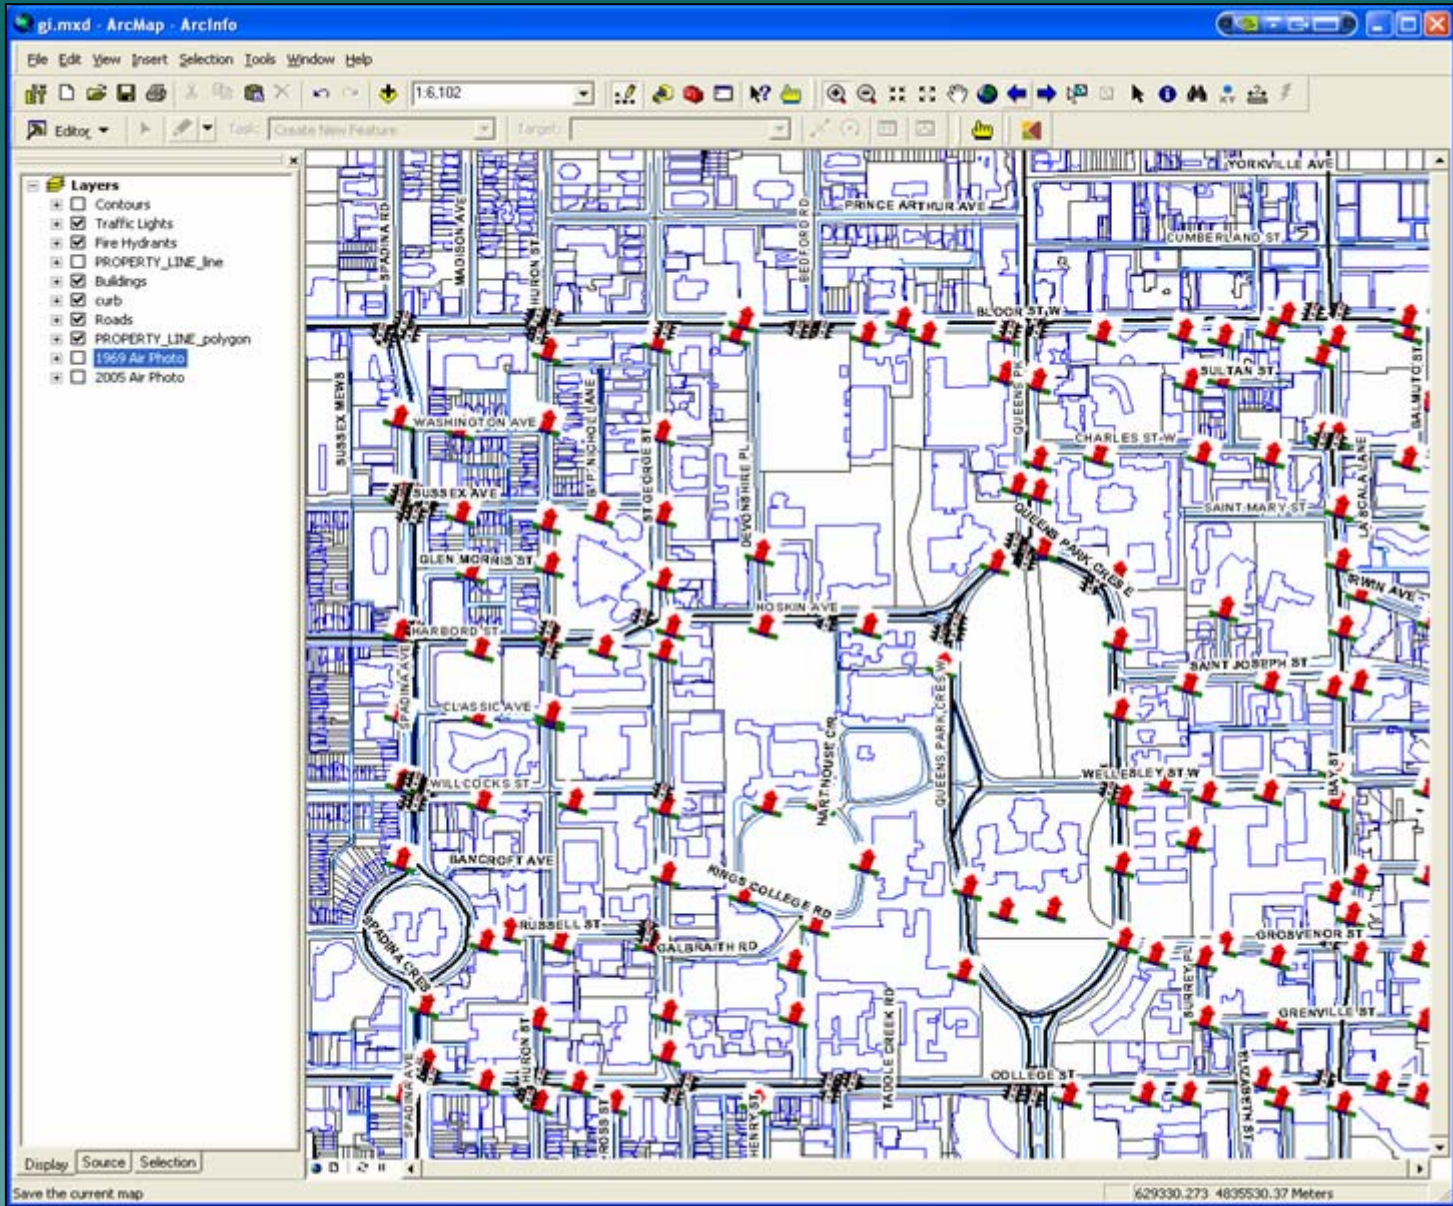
gi.mxd - ArcMap - ArcInfo

File Edit View Insert Selection Tools Window Help

1:6,102

Editor ▾ Task: Create New Feature Target:

Layers
Contours
Traffic Lights
Fire Hydrants
PROPERTY_LINE_line
Buildings
curb
Roads
PROPERTY_LINE_polygon
1969 Air Photo
2005 Air Photo

YORKVILLE AVE
PRINCE ARTHUR AVE
CUMBERLAND ST
SPADINA RD
MADISON AVE
HURON ST
BEDFORD RD
BLOOR ST W
SULTAN ST
BALMUTO ST
QUEENS PK
SUSSEX MEWS
WASHINGTON AVE
BEDFORD LANE
ST GEORGE ST
CHARLES ST W
DEVONSHIRE PL
LA SCALA LANE
SUSSEX AVE
SAINT MARY ST
QUEENS PARK CRES E
GLEN MORRIS ST
HOSKIN AVE
IRWIN AVE
HARBORD ST
SAINT JOSEPH ST
SPADINA AVE
CLASSIC AVE
QUEENS PARK CRES W
HART HOUSE CIR
WELLESLEY ST W
BAY ST
WILLCOCKS ST
BANCROFT AVE
KINGS COLLEGE RD
SPADINA CRES
RUSSELL ST
GALBRAITH RD
GROSVENOR ST
SURREY PL
TADDLE CREEK RD
GRENVILLE ST
SPADINA AVE
HURON ST
COLLEGE ST
ROSS ST
HENRY ST
ELIZABETH ST

Display Source Selection

Save the current map
629330.273 4835530.37 Meters